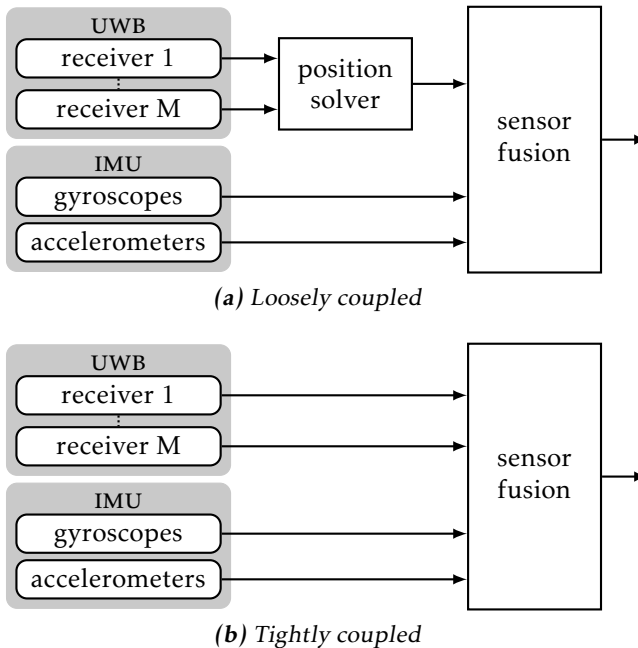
UWB
receiver 1
⋮
receiver M
position solver
sensor fusion
IMU
gyroscopes
accelerometers

*(a) Loosely coupled*

UWB
receiver 1
⋮
receiver M
sensor fusion
IMU
gyroscopes
accelerometers

*(b) Tightly coupled*